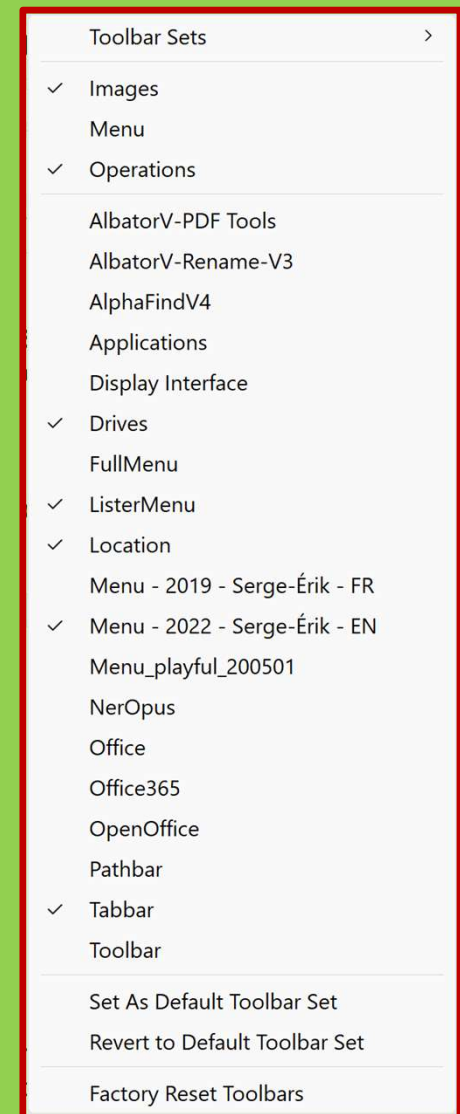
Toolbar Sets >

✓ Images
Menu
✓ Operations

AlbatorV-PDF Tools
AlbatorV-Rename-V3
AlphaFindV4
Applications
Display Interface
✓ Drives
FullMenu
✓ ListerMenu
✓ Location
Menu - 2019 - Serge-Érik - FR
✓ Menu - 2022 - Serge-Érik - EN
Menu_playful_200501
NerOpus
Office
Office365
OpenOffice
Pathbar
✓ Tabbar
Toolbar

Set As Default Toolbar Set
Revert to Default Toolbar Set

Factory Reset Toolbars